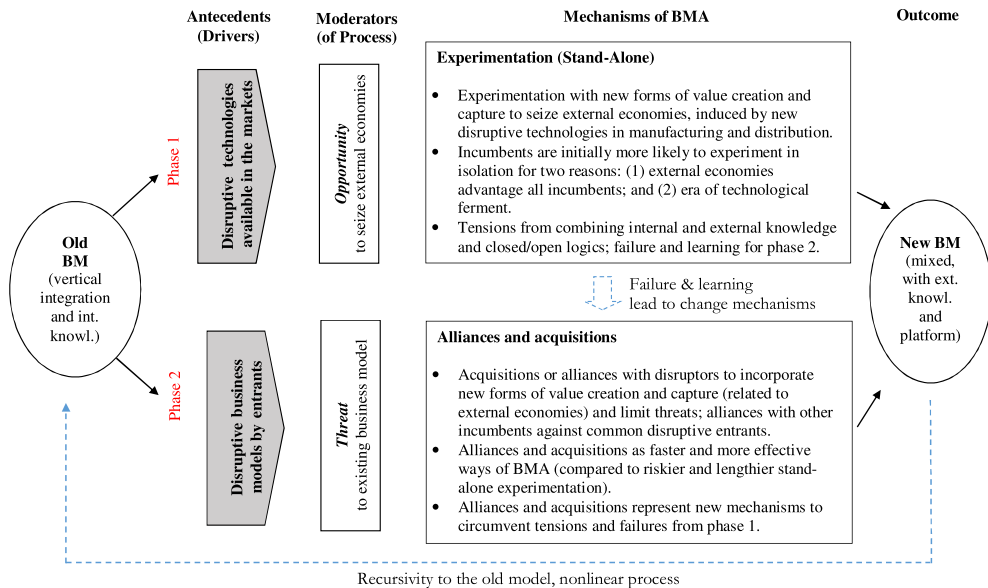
Antecedents (Drivers)

Moderators (of Process)

Mechanisms of BMA

Outcome

Old BM (vertical integration and int. knowl.)

Phase 1

Disruptive technologies available in the markets

*Opportunity* to seize external economies

**Experimentation (Stand-Alone)**

- Experimentation with new forms of value creation and capture to seize external economies, induced by new disruptive technologies in manufacturing and distribution.
- Incumbents are initially more likely to experiment in isolation for two reasons: (1) external economies advantage all incumbents; and (2) era of technological ferment.
- Tensions from combining internal and external knowledge and closed/open logics; failure and learning for phase 2.

Failure & learning lead to change mechanisms

Phase 2

Disruptive business models by entrants

*Threat* to existing business model

**Alliances and acquisitions**

- Acquisitions or alliances with disruptors to incorporate new forms of value creation and capture (related to external economies) and limit threats; alliances with other incumbents against common disruptive entrants.
- Alliances and acquisitions as faster and more effective ways of BMA (compared to riskier and lengthier stand-alone experimentation).
- Alliances and acquisitions represent new mechanisms to circumvent tensions and failures from phase 1.

New BM (mixed, with ext. knowl. and platform)

Recursivity to the old model, nonlinear process